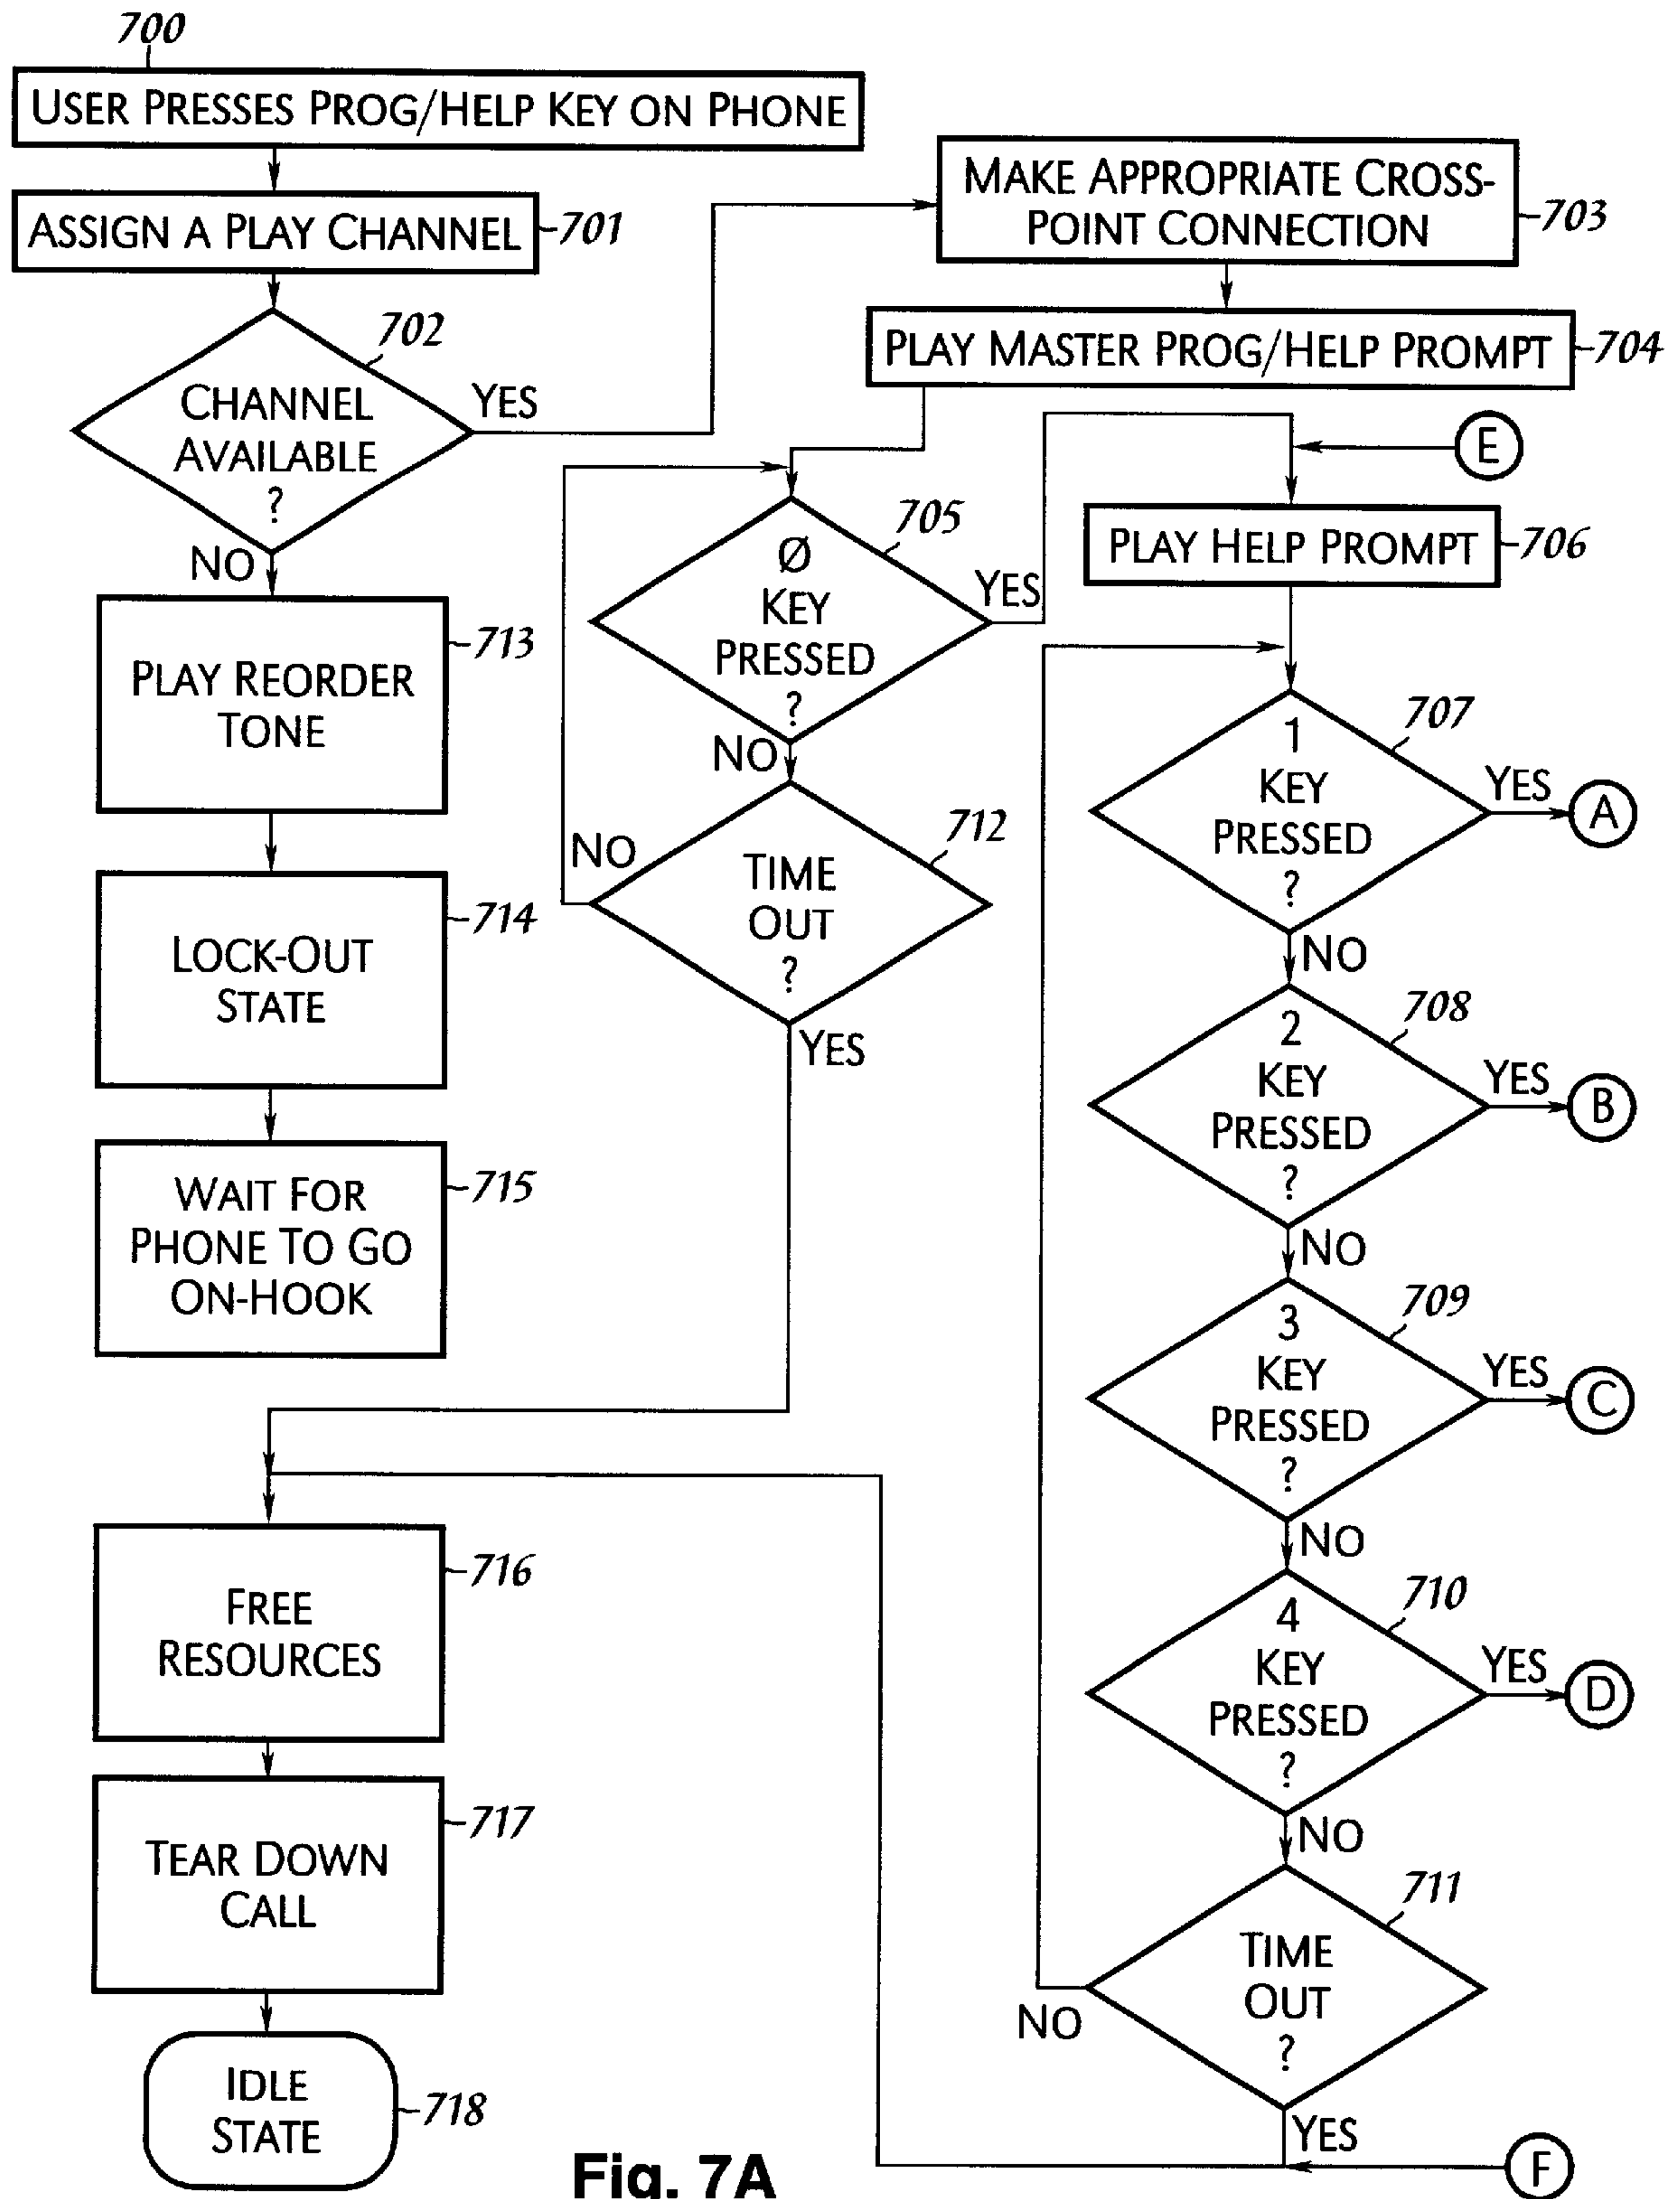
700
USER PRESSES PROG/HELP KEY ON PHONE
ASSIGN A PLAY CHANNEL 701
702
CHANNEL AVAILABLE ?
YES
NO
MAKE APPROPRIATE CROSS-POINT CONNECTION 703
PLAY MASTER PROG/HELP PROMPT 704
E
PLAY HELP PROMPT 706
705
Ø KEY PRESSED ?
YES
NO
PLAY REORDER TONE 713
LOCK-OUT STATE 714
WAIT FOR PHONE TO GO ON-HOOK 715
NO
712
TIME OUT ?
YES
707
1 KEY PRESSED ?
YES
A
NO
708
2 KEY PRESSED ?
YES
B
NO
709
3 KEY PRESSED ?
YES
C
NO
710
4 KEY PRESSED ?
YES
D
NO
711
TIME OUT ?
NO
YES
F
FREE RESOURCES 716
TEAR DOWN CALL 717
IDLE STATE 718
Fig. 7A